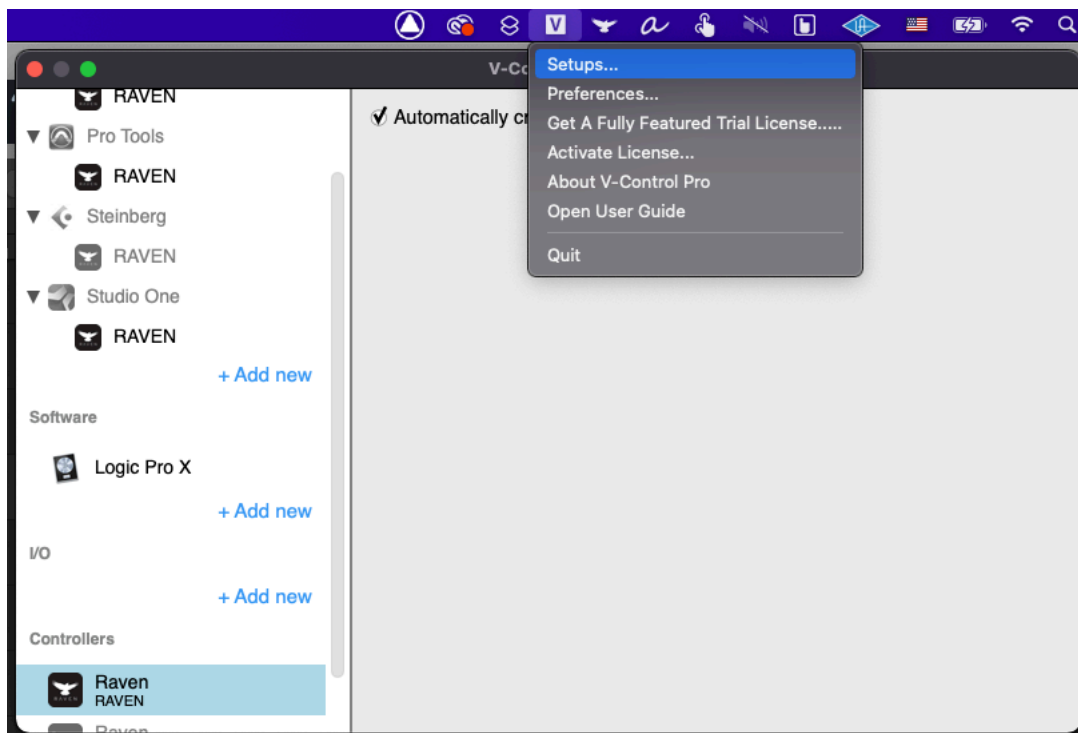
V-Co

RAVEN
Pro Tools
RAVEN
Steinberg
RAVEN
Studio One
RAVEN
+ Add new

Software
Logic Pro X
+ Add new

I/O
+ Add new

Controllers
Raven
RAVEN
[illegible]

✓ Automatically c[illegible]

Setups...
Preferences...
Get A Fully Featured Trial License.....
Activate License...
About V-Control Pro
Open User Guide
Quit